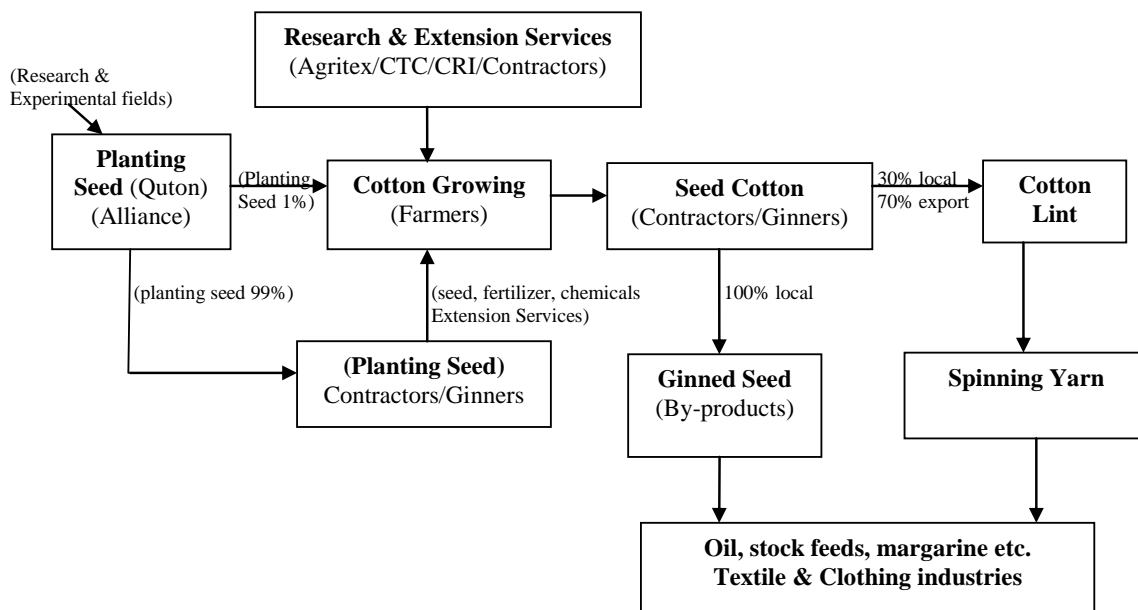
Research & Extension Services
(Agritex/CTC/CRI/Contractors)

(Research & Experimental fields)

Planting Seed (Quton) (Alliance)

(Planting Seed 1%)

Cotton Growing
(Farmers)

Seed Cotton
(Contractors/Ginners)

30% local
70% export

Cotton Lint

(planting seed 99%)

(seed, fertilizer, chemicals Extension Services)

100% local

(Planting Seed)
Contractors/Ginners

Ginned Seed
(By-products)

Spinning Yarn

Oil, stock feeds, margarine etc.
Textile & Clothing industries